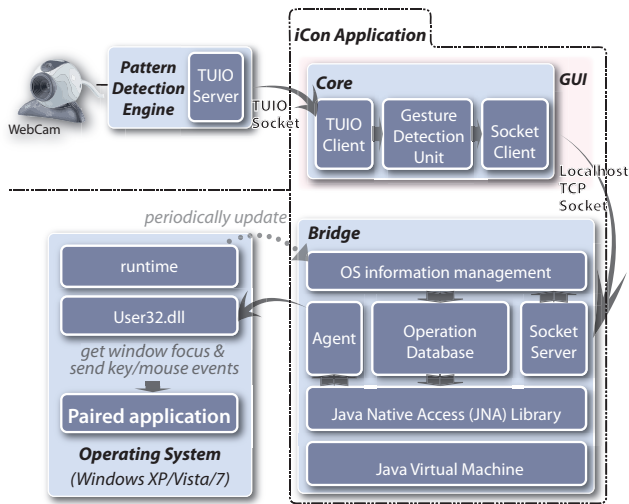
WebCam

Pattern Detection Engine

TUIO Server

TUIO Socket

iCon Application

GUI

Core

TUIO Client

Gesture Detection Unit

Socket Client

Localhost TCP Socket

periodically update

Bridge

OS information management

Agent

Operation Database

Socket Server

Java Native Access (JNA) Library

Java Virtual Machine

runtime

User32.dll

get window focus & send key/mouse events

Paired application

Operating System (Windows XP/Vista/7)